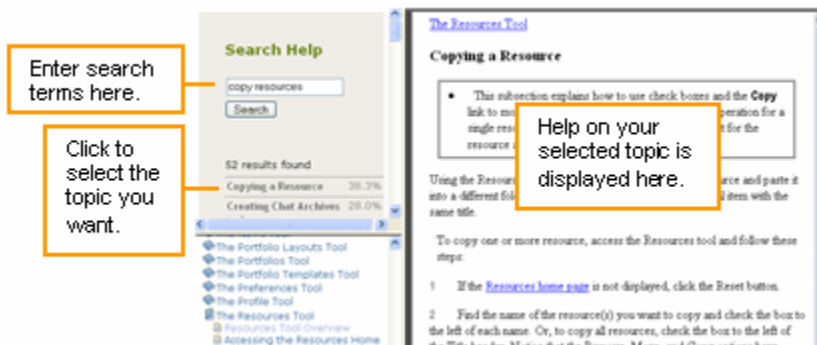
Enter search terms here.

Click to select the topic you want.

Search Help

copy resources

Search

52 results found

Copying a Resource 38.3%

Creating Chat Archives 28.0%

The Portfolio Layouts Tool

The Portfolios Tool

The Portfolio Templates Tool

The Preferences Tool

The Profile Tool

The Resources Tool

Resources Tool Overview

Accessing the Resources Home

The Resources Tool

Copying a Resource

• This subsection explains how to use check boxes and the Copy link to mo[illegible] operation for a single reso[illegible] t for the resource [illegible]

Help on your selected topic is displayed here.

Using the Resou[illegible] rce and paste it into a different fol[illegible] d items with the same title.

To copy one or more resource, access the Resources tool and follow these steps:

1 If the Resources home page is not displayed, click the Reset button.

2 Find the name of the resource(s) you want to copy and check the box to the left of each name. Or, to copy all resources, check the box to the left of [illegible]